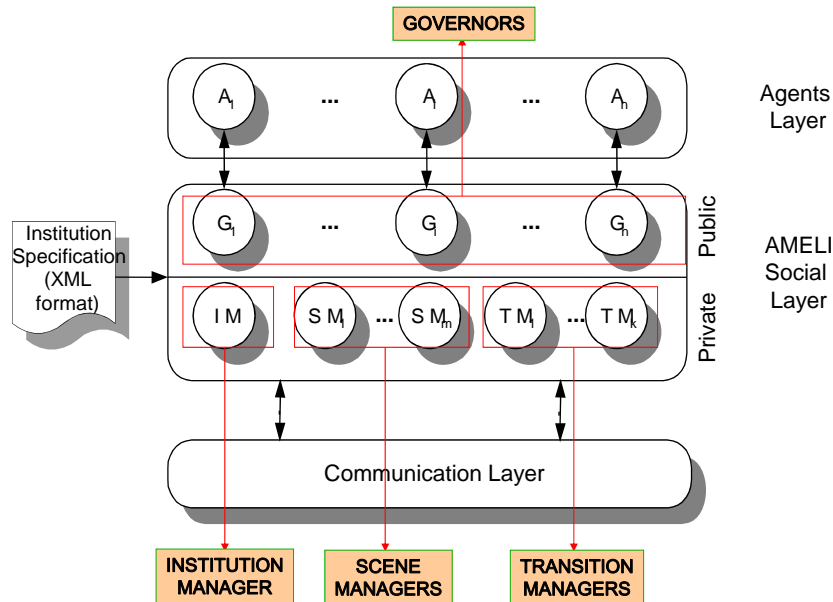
GOVERNORS

$A_1$ ... $A_i$ ... $A_n$

Agents Layer

Institution Specification (XML format)

$G_1$ ... $G_i$ ... $G_n$

Public

AMELI Social Layer

IM $SM_1$ ... $SM_m$ $TM_1$ ... $TM_k$

Private

Communication Layer

INSTITUTION MANAGER

SCENE MANAGERS

TRANSITION MANAGERS